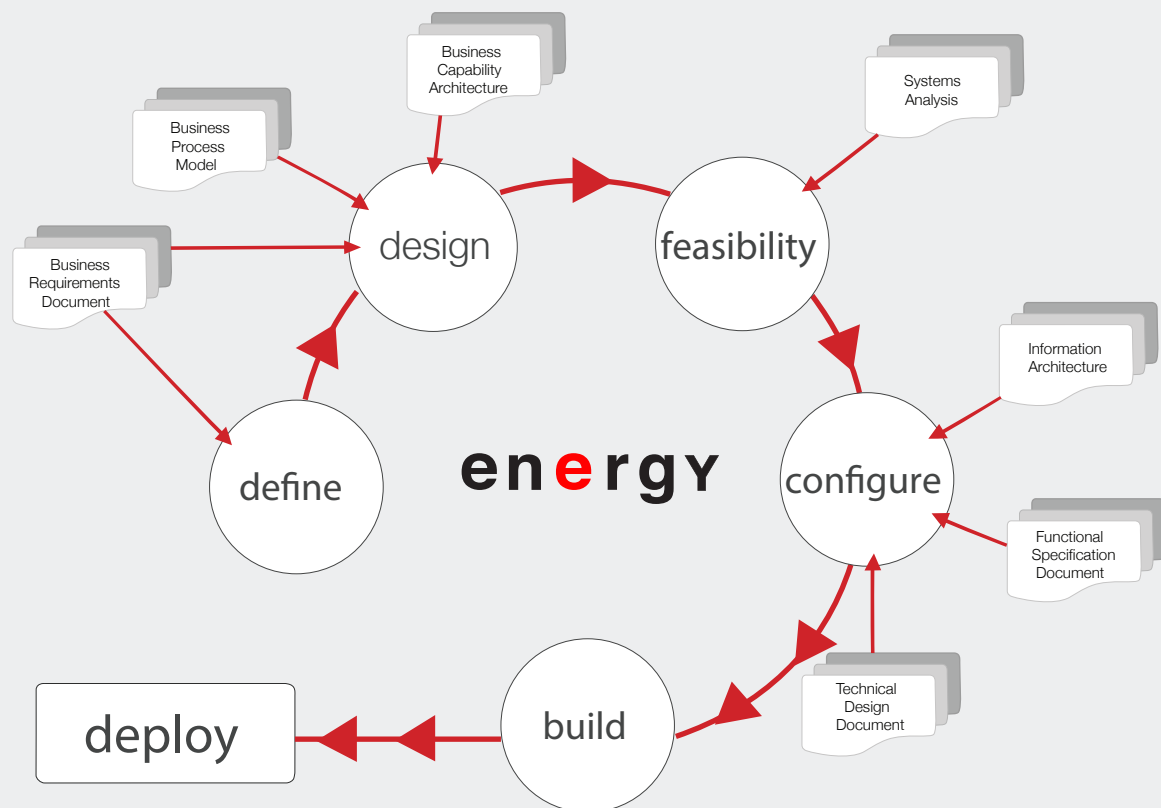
Business Capability Architecture

Systems Analysis

Business Process Model

design

feasibility

Business Requirements Document

Information Architecture

energy

define

configure

Functional Specification Document

Technical Design Document

deploy

build